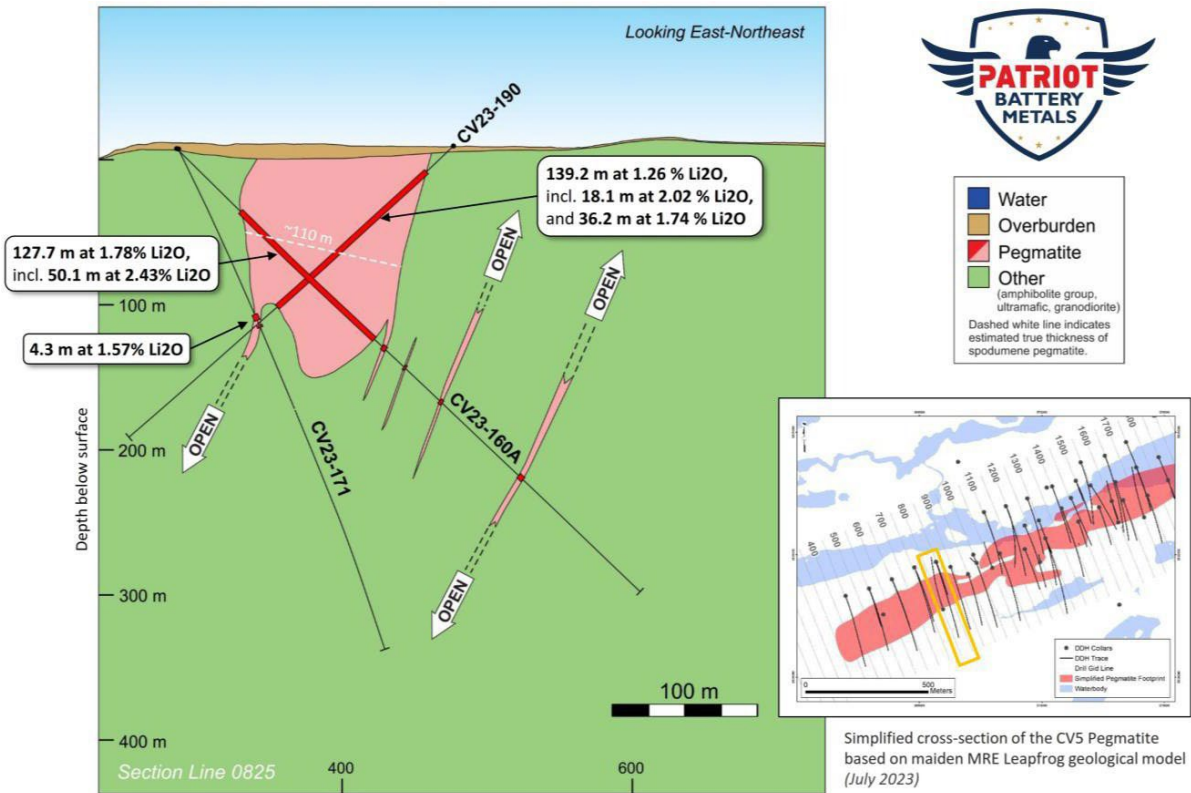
Looking East-Northeast

PATRIOT
BATTERY
METALS

CV23-190

139.2 m at 1.26 % Li2O, incl. 18.1 m at 2.02 % Li2O, and 36.2 m at 1.74 % Li2O

~110 m

127.7 m at 1.78% Li2O, incl. 50.1 m at 2.43% Li2O

OPEN

OPEN

100 m

4.3 m at 1.57% Li2O

OPEN

200 m

CV23-171

CV23-160A

Depth below surface

300 m

OPEN

400 m

Section Line 0825

400

600

100 m

| | |
|---|---|
| | Water |
| | Overburden |
| | Pegmatite |
| | Other (amphibolite group, ultramafic, granodiorite) |

Dashed white line indicates estimated true thickness of spodumene pegmatite.

400 500 600 700 800 900 1000 1100 1200 1300 1400 1500 1600 1700

DDH Collars
DDH Trace
Drill Grid Line
Simplified Pegmatite Footprint
Waterbody

0 500 Meters

Simplified cross-section of the CV5 Pegmatite based on maiden MRE Leapfrog geological model (July 2023)